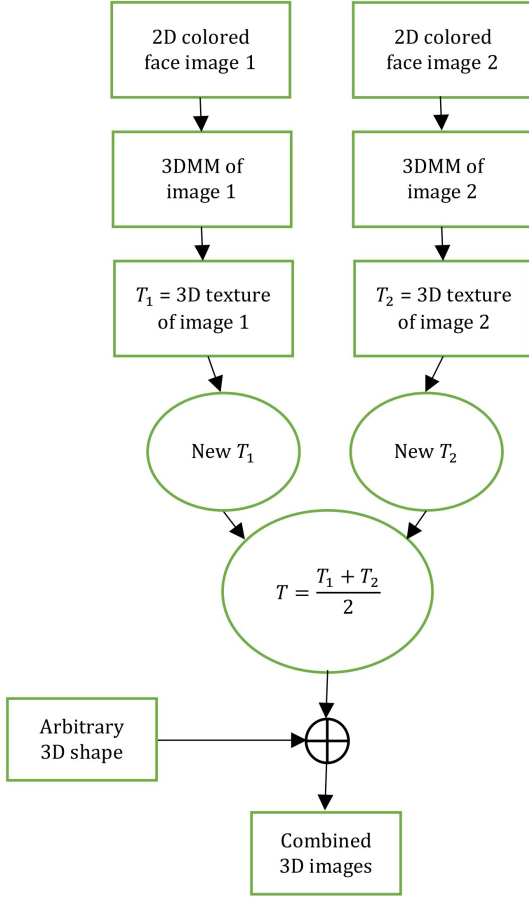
2D colored face image 1

2D colored face image 2

3DMM of image 1

3DMM of image 2

$T_1$ = 3D texture of image 1

$T_2$ = 3D texture of image 2

New $T_1$

New $T_2$

$T = \frac{T_1 + T_2}{2}$

Arbitrary 3D shape

Combined 3D images